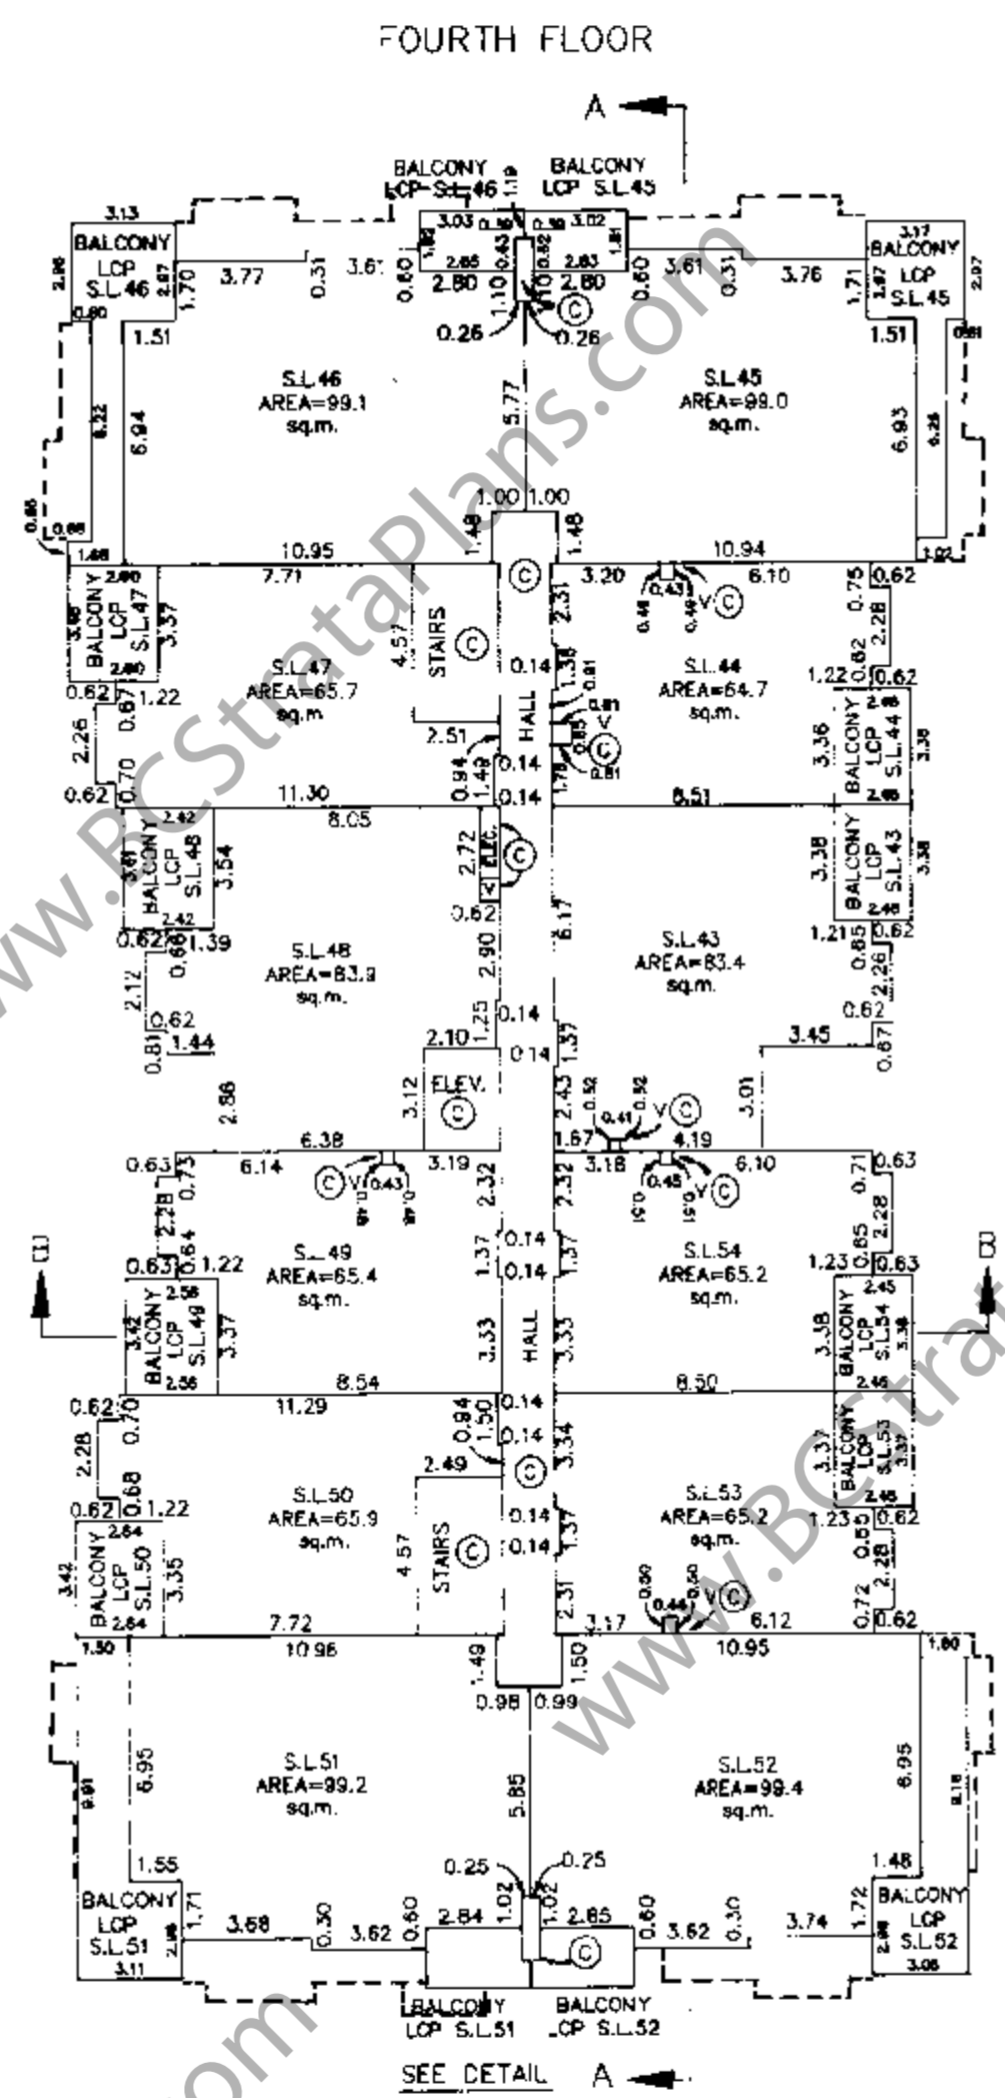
FOURTH FLOOR

A

BALCONY LCP S.L.46
BALCONY LCP S.L.45

3.13
BALCONY LCP S.L.46
3.03 0.39 0.39 3.02
2.85 2.83
2.80 2.80
3.77 0.31 3.61 0.60 1.10 0.60 3.61 0.31 3.76
3.17 BALCONY LCP S.L.45
1.70 1.71
2.07
1.51 1.51
0.26 0.26
S.L.46 AREA=99.1 sq.m.
S.L.45 AREA=99.0 sq.m.
6.94 5.77 6.93
1.00 1.00
1.48 1.48
10.95 10.94
BALCONY LCP S.L.47
2.80
7.71 3.20 6.10 0.75 0.62
3.37 4.57 STAIRS 2.31 2.28
S.L.47 AREA=65.7 sq.m.
S.L.44 AREA=64.7 sq.m.
0.62 1.22 0.14 1.38 1.22 0.82 0.62
2.26 2.51 HALL 3.36 BALCONY LCP S.L.44
0.70 0.94 1.49 0.14
0.62 11.30 0.14 6.51
8.05
BALCONY LCP S.L.48 3.54 2.72 ELEC. 3.38 BALCONY LCP S.L.43
2.42
0.62 0.60 1.39 0.62 6.17 1.21 0.85 0.62
S.L.48 AREA=83.9 sq.m.
S.L.43 AREA=83.4 sq.m.
2.12 2.90 2.26
0.62 1.25 0.14 0.62
0.81 1.44 2.10 0.14 1.37 3.45 0.87
2.56 3.12 ELEV. 2.43 3.01
1.67 4.19
6.38
0.63 0.73 6.14 3.19 2.32 2.32 3.18 6.10 0.71 0.63
2.28 0.64 0.85 2.28
0.63 1.22 1.37 0.14 1.37 1.23 0.63
S.L.49 AREA=65.4 sq.m.
S.L.54 AREA=65.2 sq.m.
0.14
BALCONY LCP S.L.49 3.37 3.33 HALL 3.33 3.38 BALCONY LCP S.L.54
2.56 2.45
8.54 0.14 8.50
0.62 0.70 11.29 0.94 1.50 0.14 3.34
2.28 2.49 3.37 BALCONY LCP S.L.53
0.68
0.62 1.22
S.L.50 AREA=65.9 sq.m.
S.L.53 AREA=65.2 sq.m.
1.23 0.85 0.62
2.64 0.14 1.37 2.28
BALCONY LCP S.L.50 3.35 4.57 STAIRS 0.14 2.31
2.64 7.72 3.17 6.12 0.72 0.62
1.50 10.96 10.95 1.80
1.49 1.50
0.98 0.99
S.L.51 AREA=99.2 sq.m.
S.L.52 AREA=99.4 sq.m.
6.95 5.85 6.95
1.55 1.48
0.25 0.25
BALCONY LCP S.L.51 1.71 3.68 0.30 3.62 0.60 2.84 1.02 1.02 2.85 0.60 3.62 0.30 3.74 1.72 BALCONY LCP S.L.52
3.11 3.08
BALCONY LCP S.L.51
BALCONY LCP S.L.52

SEE DETAIL A

www.BCStrataPlans.com